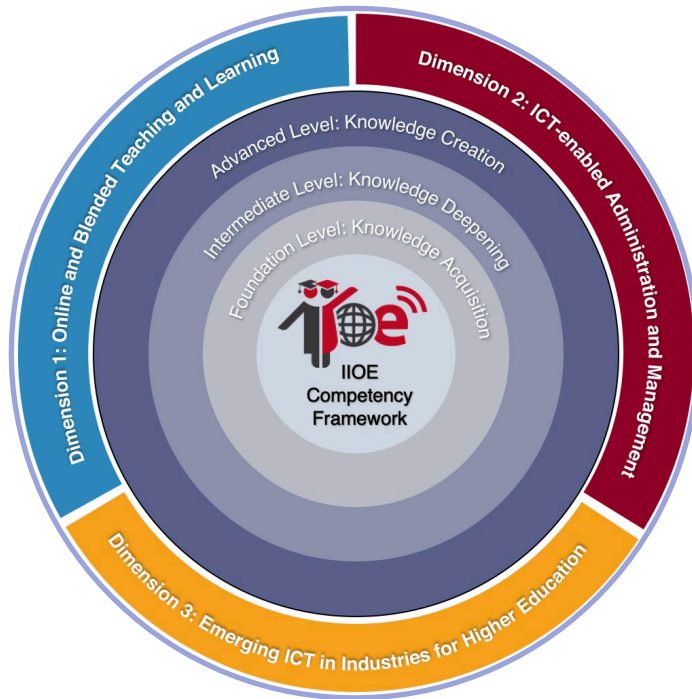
Dimension 1: Online and Blended Teaching and Learning

Dimension 2: ICT-enabled Administration and Management

Dimension 3: Emerging ICT in Industries for Higher Education

Advanced Level: Knowledge Creation

Intermediate Level: Knowledge Deepening

Foundation Level: Knowledge Acquisition

IIOE Competency Framework